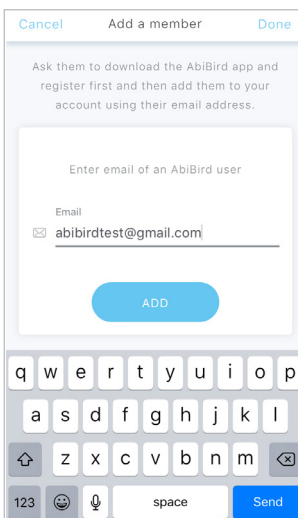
Cancel Add a member Done

Ask them to download the AbiBird app and register first and then add them to your account using their email address.

Enter email of an AbiBird user

Email
abibirdtest@gmail.com

ADD

q w e r t y u i o p
a s d f g h j k l
z x c v b n m
123 space Send